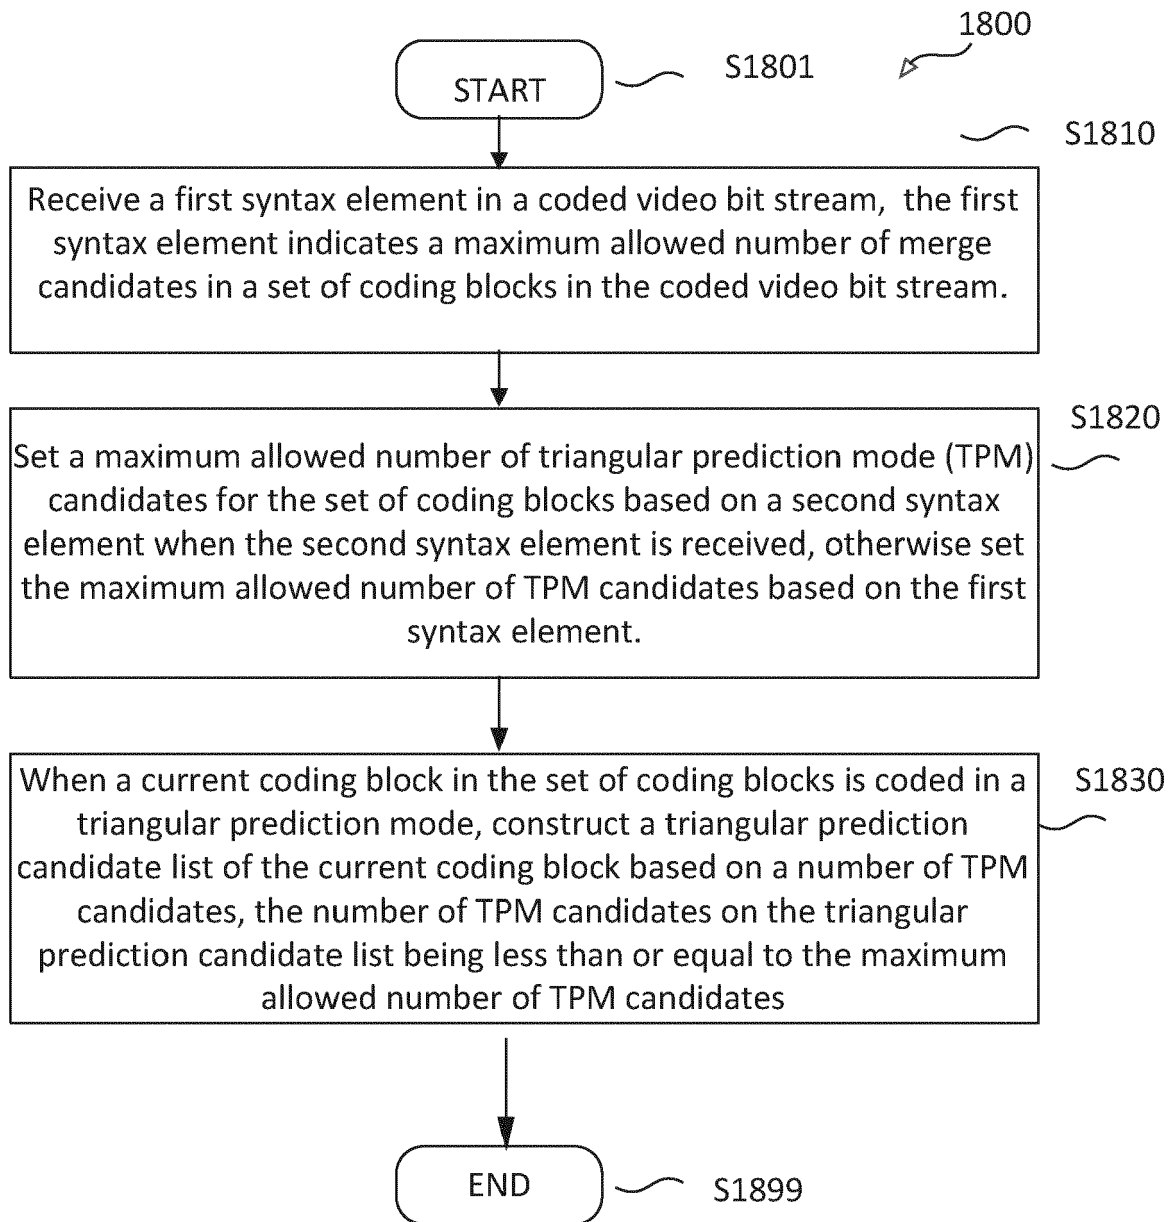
1800

START

S1801

S1810

Receive a first syntax element in a coded video bit stream, the first syntax element indicates a maximum allowed number of merge candidates in a set of coding blocks in the coded video bit stream.

S1820

Set a maximum allowed number of triangular prediction mode (TPM) candidates for the set of coding blocks based on a second syntax element when the second syntax element is received, otherwise set the maximum allowed number of TPM candidates based on the first syntax element.

S1830

When a current coding block in the set of coding blocks is coded in a triangular prediction mode, construct a triangular prediction candidate list of the current coding block based on a number of TPM candidates, the number of TPM candidates on the triangular prediction candidate list being less than or equal to the maximum allowed number of TPM candidates

END

S1899